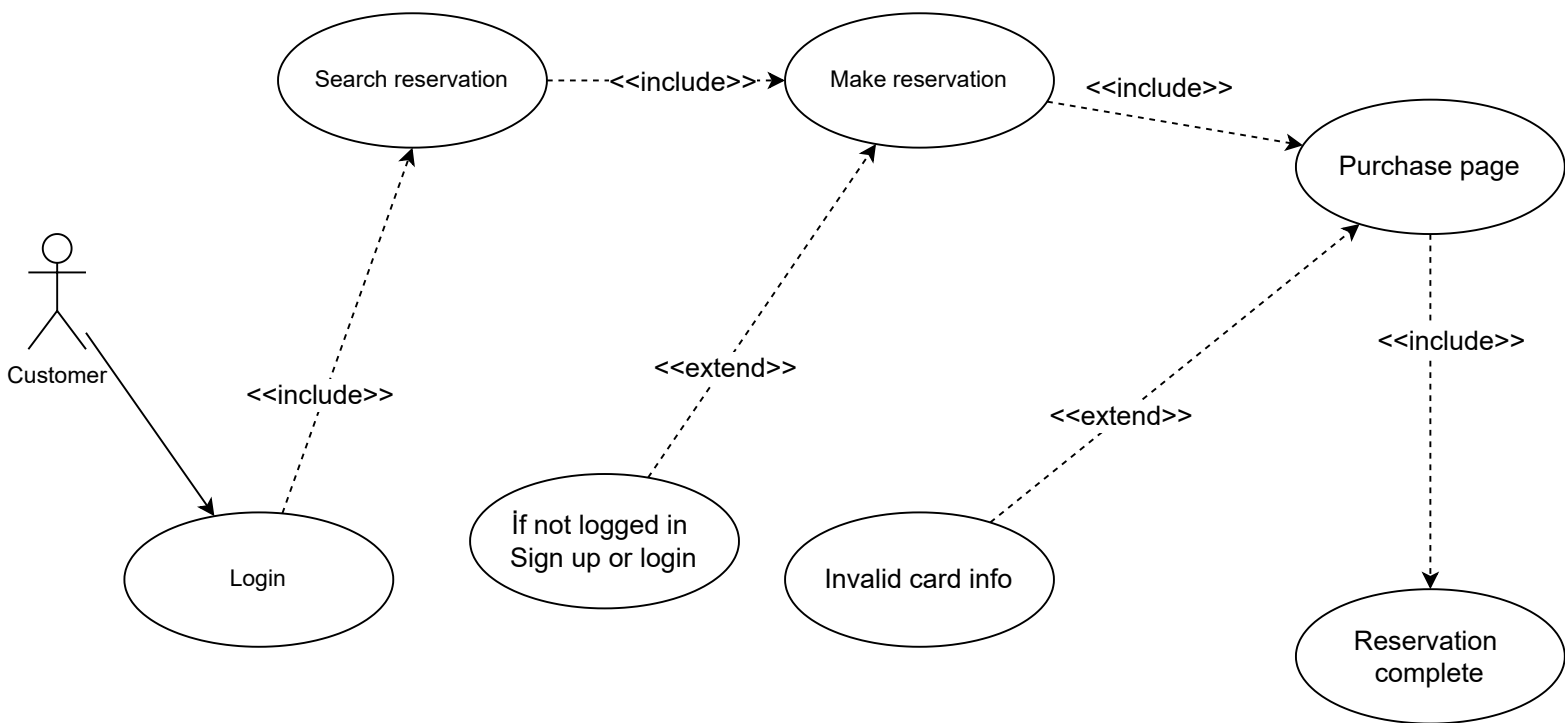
Search reservation

<<include>>

Make reservation

<<include>>

Purchase page

Customer

<<include>>

<<extend>>

<<include>>

<<extend>>

Login

İf not logged in
Sign up or login

Invalid card info

Reservation complete